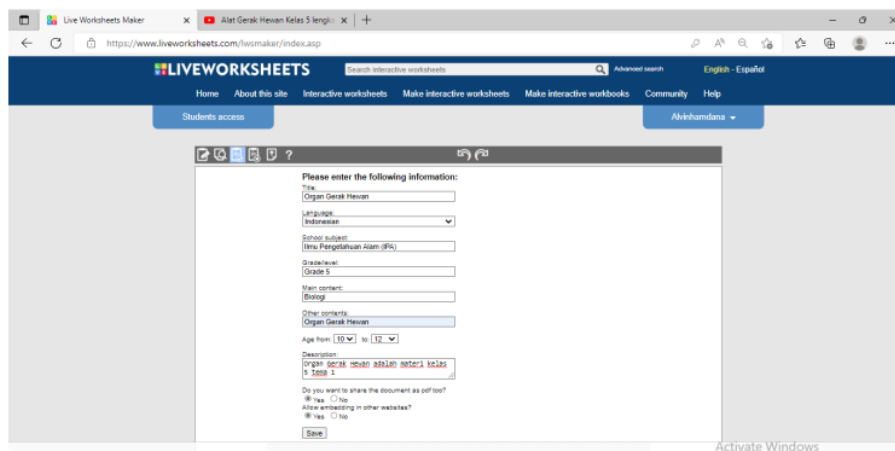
Live Worksheets Maker ×
Alat Gerak Hewan Kelas 5 lengk ×
+

https://www.liveworksheets.com/lwsmaker/index.asp

LIVEWORKSHEETS
Search interactive worksheets
Advanced search
English - Español

Home About this site Interactive worksheets Make interactive worksheets Make interactive workbooks Community Help

Students access
Alvinhamdana

?

Please enter the following information:
Title:
Organ Gerak Hewan
Language:
Indonesian
School subject:
Ilmu Pengetahuan Alam (IPA)
Grade/level:
Grade 5
Main content:
Biologi
Other contents:
Organ Gerak Hewan
Age from: 10 to: 12
Description:
organ gerak hewan adalah materi kelas 5 tema 1
Do you want to share the document as pdf too?
Yes No
Allow embedding in other websites?
Yes No
Save

Activate Windows